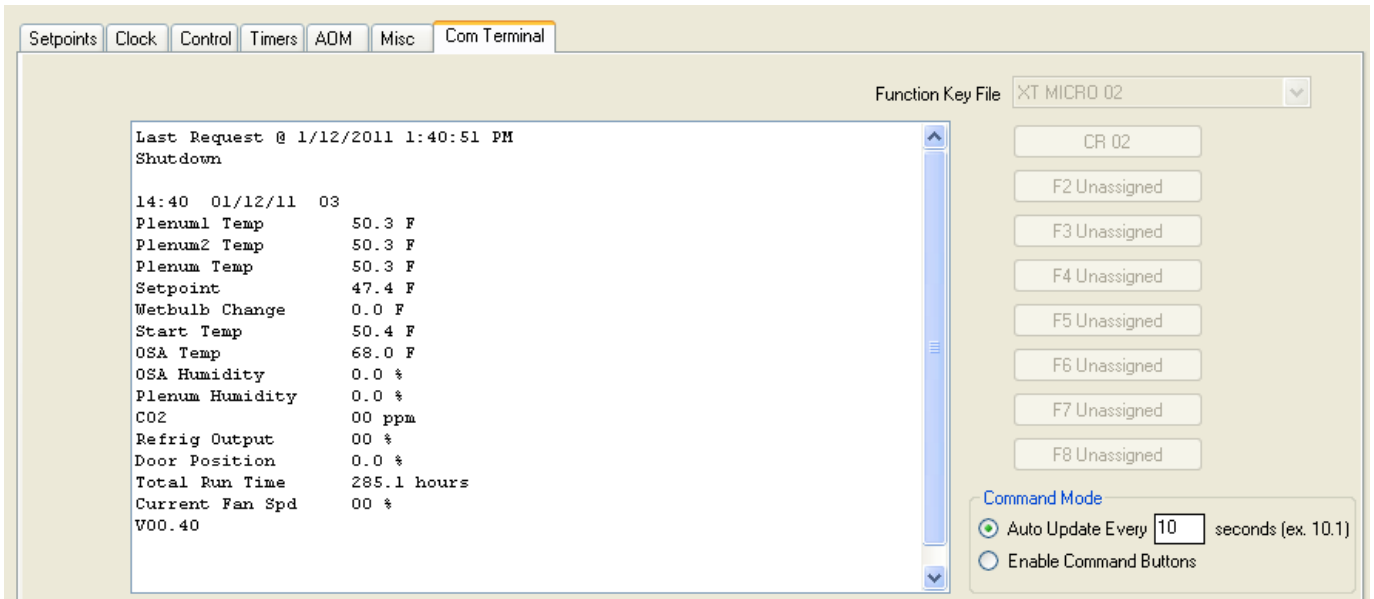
Setpoints | Clock | Control | Timers | AOM | Misc | Com Terminal

Function Key File XT MICRO 02

Last Request @ 1/12/2011 1:40:51 PM
Shutdown

14:40 01/12/11 03
Plenum1 Temp 50.3 F
Plenum2 Temp 50.3 F
Plenum Temp 50.3 F
Setpoint 47.4 F
Wetbulb Change 0.0 F
Start Temp 50.4 F
OSA Temp 68.0 F
OSA Humidity 0.0 %
Plenum Humidity 0.0 %
CO2 00 ppm
Refrig Output 00 %
Door Position 0.0 %
Total Run Time 285.1 hours
Current Fan Spd 00 %
V00.40

CR 02
F2 Unassigned
F3 Unassigned
F4 Unassigned
F5 Unassigned
F6 Unassigned
F7 Unassigned
F8 Unassigned

Command Mode
Auto Update Every 10 seconds (ex. 10.1)
Enable Command Buttons